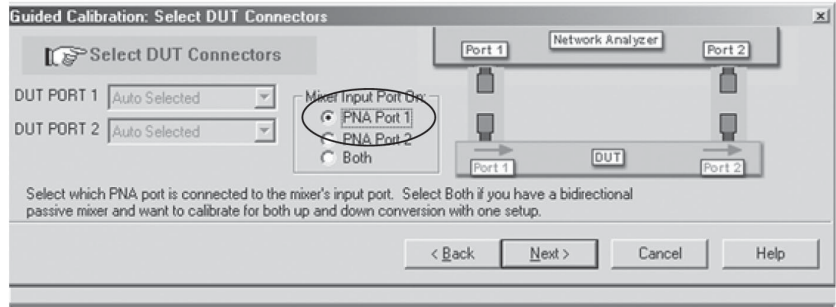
Guided Calibration: Select DUT Connectors

×

Select DUT Connectors

DUT PORT 1 Auto Selected

DUT PORT 2 Auto Selected

Mixer Input Port On:

PNA Port 1

PNA Port 2

Both

Port 1

Network Analyzer

Port 2

Port 1

DUT

Port 2

Select which PNA port is connected to the mixer's input port. Select Both if you have a bidirectional passive mixer and want to calibrate for both up and down conversion with one setup.

< Back

Next >

Cancel

Help